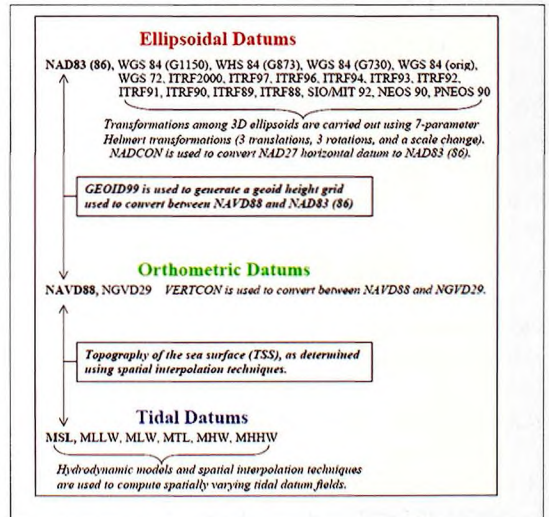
Ellipsoidal Datums

NAD83 (86), WGS 84 (G1150), WHS 84 (G873), WGS 84 (G730), WGS 84 (orig), WGS 72, ITRF2000, ITRF97, ITRF96, ITRF94, ITRF93, ITRF92, ITRF91, ITRF90, ITRF89, ITRF88, SIO/MIT 92, NEOS 90, PNEOS 90

Transformations among 3D ellipsoids are carried out using 7-parameter Helmert transformations (3 translations, 3 rotations, and a scale change). NADCON is used to convert NAD27 horizontal datum to NAD83 (86).

GEOID99 is used to generate a geoid height grid used to convert between NAVD88 and NAD83 (86)

Orthometric Datums

NAVD88, NGVD29 VERTCON is used to convert between NAVD88 and NGVD29.

Topography of the sea surface (TSS), as determined using spatial interpolation techniques.

Tidal Datums

MSL, MLLW, MLW, MTL, MHW, MHHW

Hydrodynamic models and spatial interpolation techniques are used to compute spatially varying tidal datum fields.